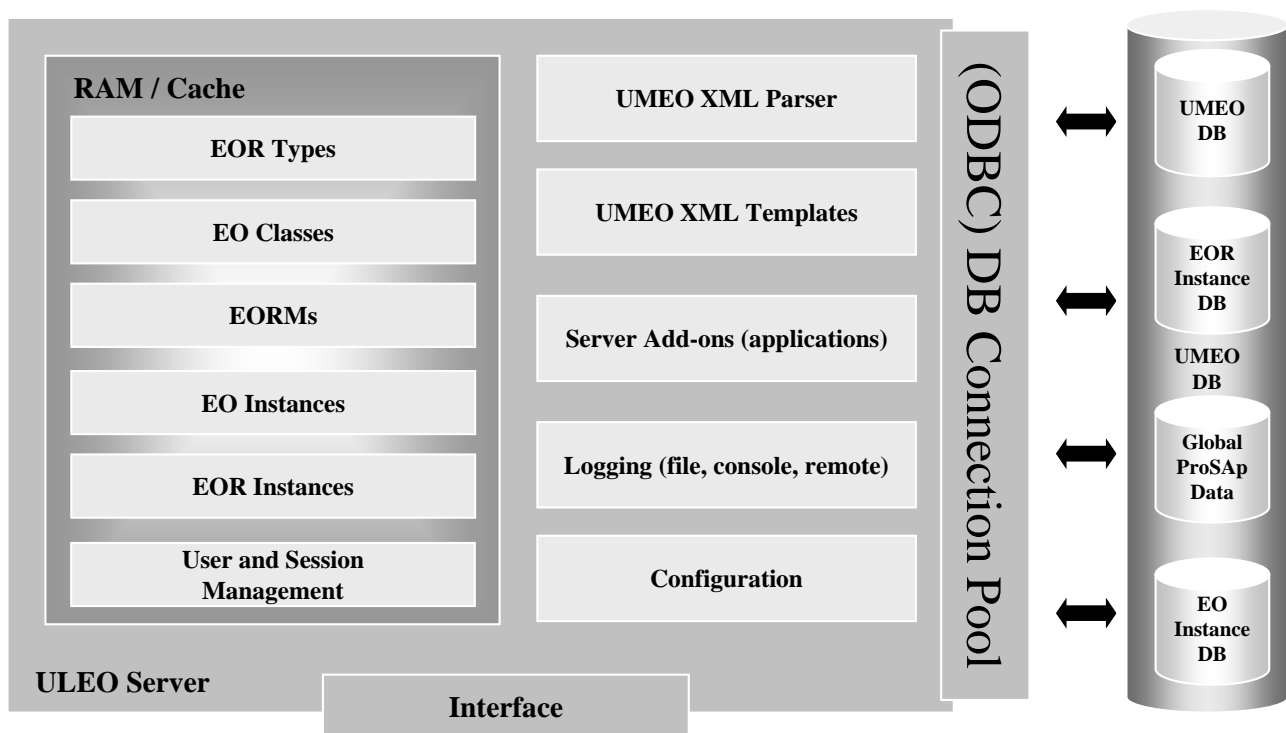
RAM / Cache

EOR Types

EO Classes

EORMs

EO Instances

EOR Instances

User and Session Management

UMEO XML Parser

UMEO XML Templates

Server Add-ons (applications)

Logging (file, console, remote)

Configuration

(ODBC) DB Connection Pool

UMEO DB

EOR Instance DB

UMEO DB

Global ProSAp Data

EO Instance DB

ULEO Server

Interface